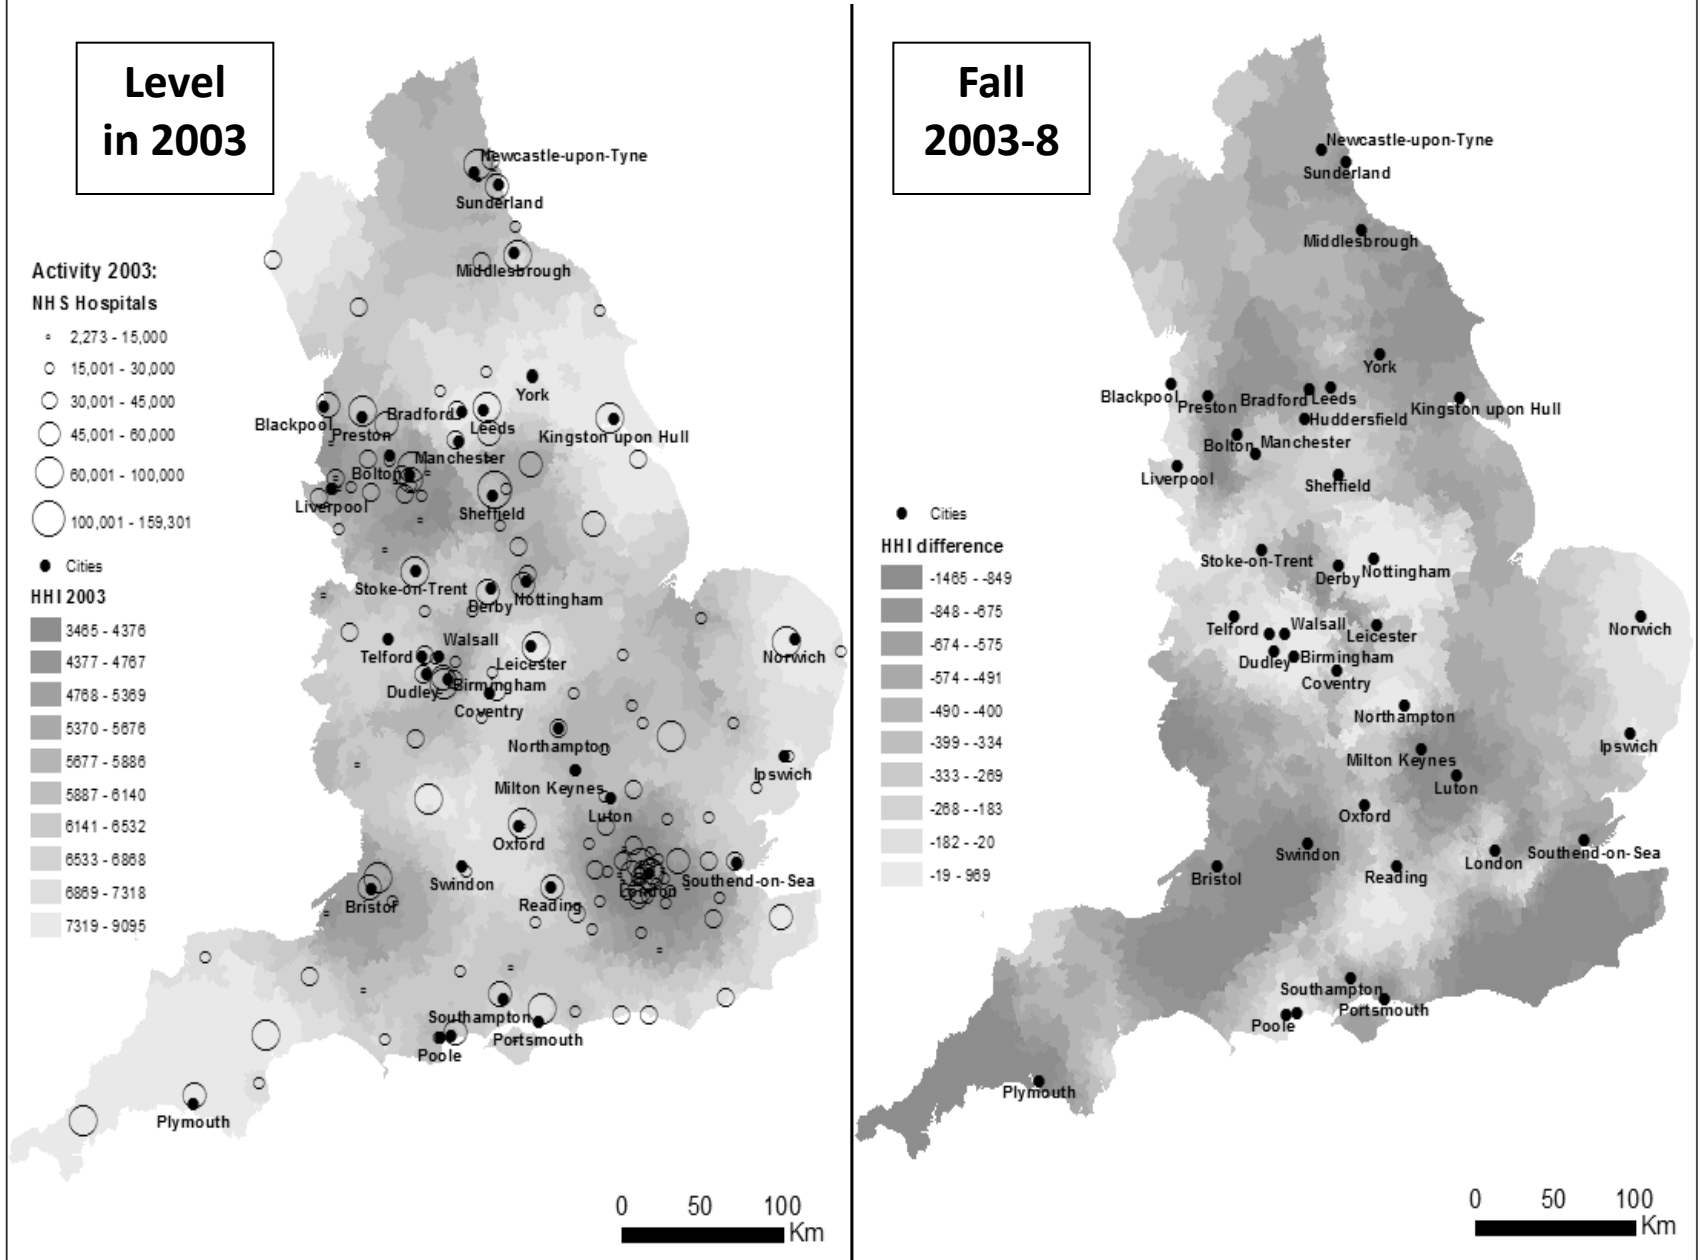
Level in 2003

Activity 2003:
NHS Hospitals
2,273 - 15,000
15,001 - 30,000
30,001 - 45,000
45,001 - 60,000
60,001 - 100,000
100,001 - 159,301
Cities
HHI 2003
3465 - 4376
4377 - 4767
4768 - 5369
5370 - 5676
5677 - 5886
5887 - 6140
6141 - 6532
6533 - 6868
6869 - 7318
7319 - 9095

Newcastle-upon-Tyne
Sunderland
Middlesbrough
York
Blackpool
Preston
Bradford
Leeds
Kingston upon Hull
Manchester
Bolton
Liverpool
Sheffield
Stoke-on-Trent
Derby
Nottingham
Norwich
Walsall
Telford
Leicester
Dudley
Birmingham
Coventry
Northampton
Ipswich
Milton Keynes
Luton
Oxford
Swindon
London
Southend-on-Sea
Bristol
Reading
Southampton
Poole
Portsmouth
Plymouth

0 50 100
Km

Fall 2003-8

Cities
HHI difference
-1465 - -849
-848 - -675
-674 - -575
-574 - -491
-490 - -400
-399 - -334
-333 - -269
-268 - -183
-182 - -20
-19 - 969

Newcastle-upon-Tyne
Sunderland
Middlesbrough
York
Blackpool
Preston
Bradford
Leeds
Huddersfield
Kingston upon Hull
Bolton
Manchester
Liverpool
Sheffield
Stoke-on-Trent
Derby
Nottingham
Telford
Walsall
Leicester
Norwich
Dudley
Birmingham
Coventry
Northampton
Ipswich
Milton Keynes
Luton
Oxford
Swindon
London
Southend-on-Sea
Bristol
Reading
Southampton
Portsmouth
Poole
Plymouth

0 50 100
Km